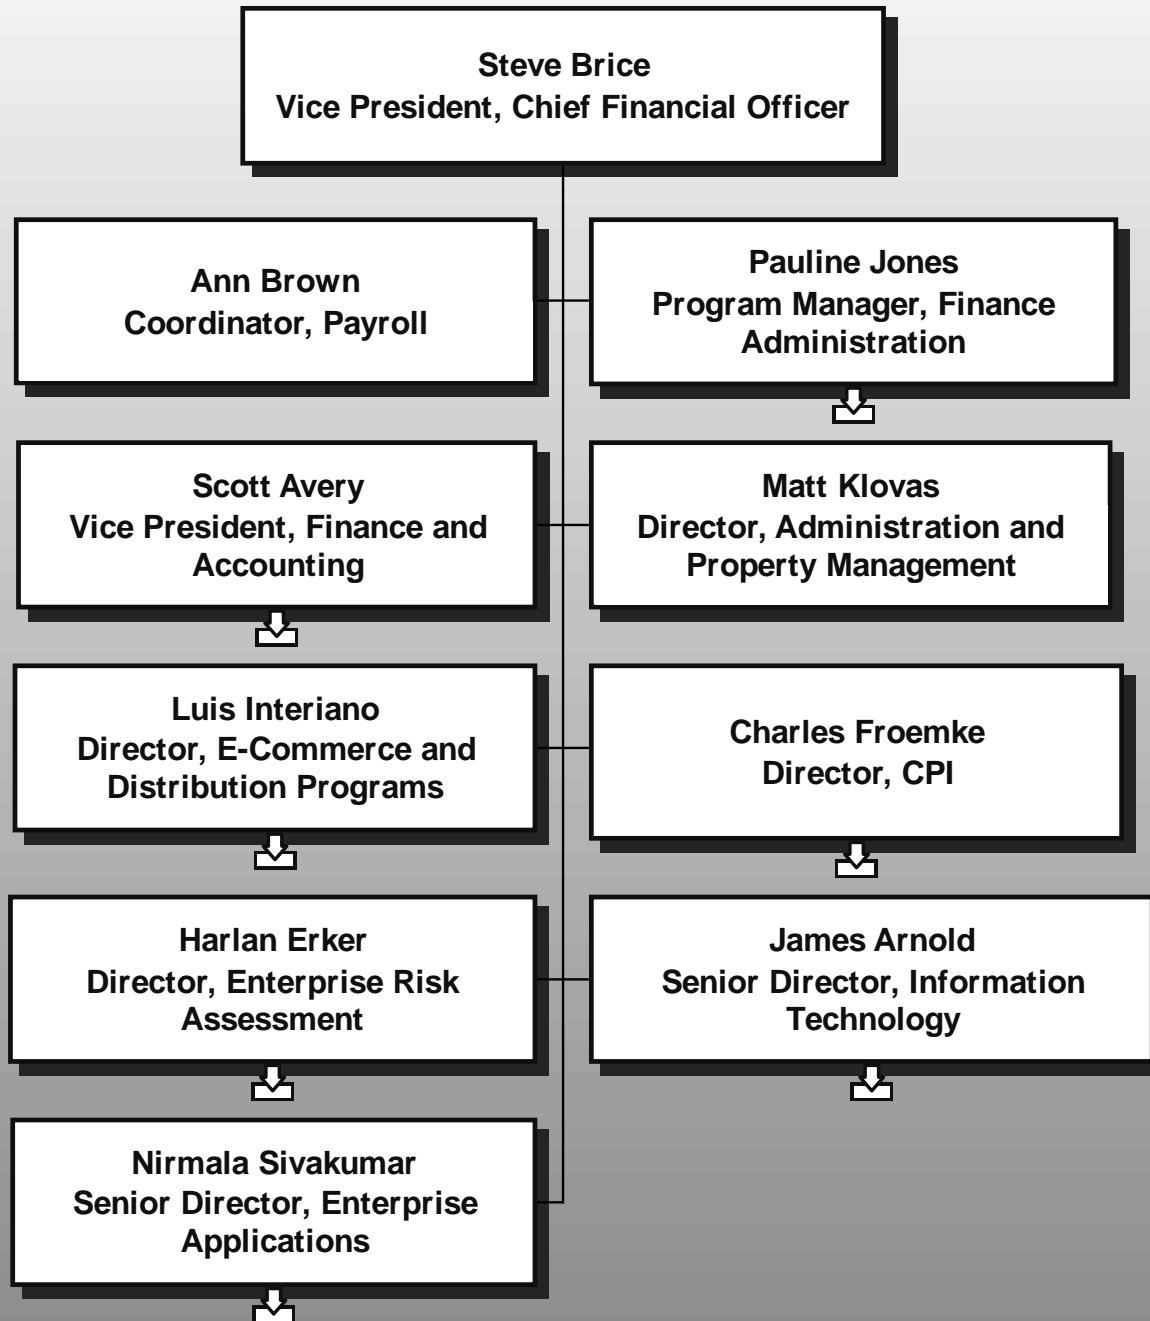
Steve Brice
Vice President, Chief Financial Officer

Ann Brown
Coordinator, Payroll

Pauline Jones
Program Manager, Finance Administration

Scott Avery
Vice President, Finance and Accounting

Matt Klovas
Director, Administration and Property Management

Luis Interiano
Director, E-Commerce and Distribution Programs

Charles Froemke
Director, CPI

Harlan Erker
Director, Enterprise Risk Assessment

James Arnold
Senior Director, Information Technology

Nirmala Sivakumar
Senior Director, Enterprise Applications